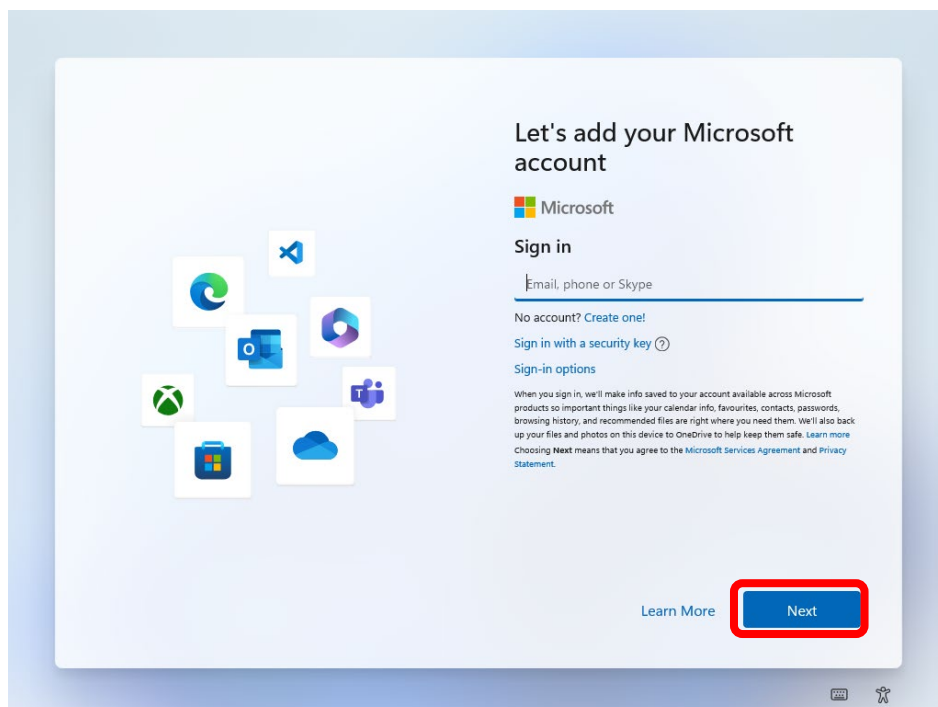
Let's add your Microsoft account

Microsoft

Sign in

Email, phone or Skype

No account? Create one!

Sign in with a security key ?

Sign-in options

When you sign in, we'll make info saved to your account available across Microsoft products so important things like your calendar info, favourites, contacts, passwords, browsing history, and recommended files are right where you need them. We'll also back up your files and photos on this device to OneDrive to help keep them safe. Learn more

Choosing Next means that you agree to the Microsoft Services Agreement and Privacy Statement.

Learn More

Next